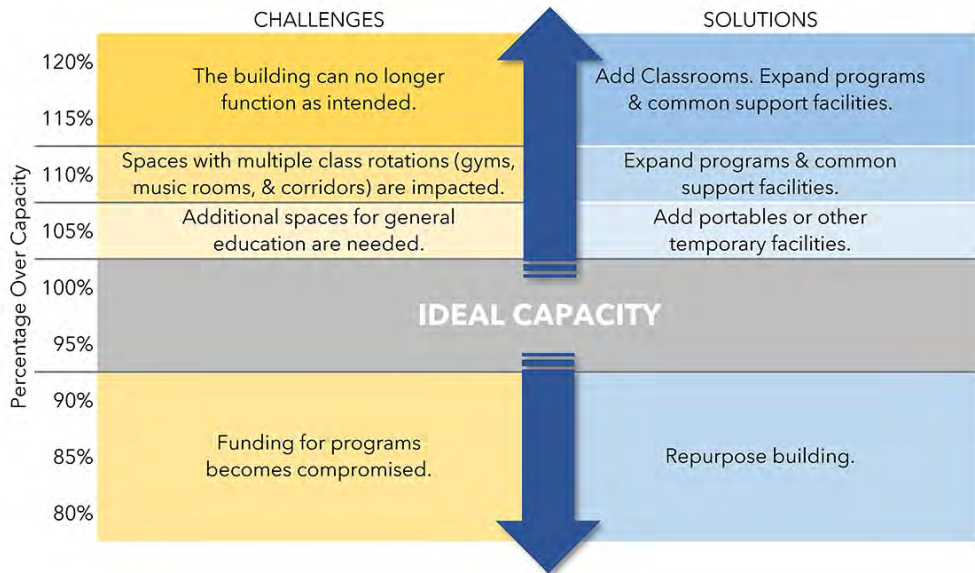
CHALLENGES

SOLUTIONS

Percentage Over Capacity

120%

115%

The building can no longer function as intended.

Add Classrooms. Expand programs & common support facilities.

110%

Spaces with multiple class rotations (gyms, music rooms, & corridors) are impacted.

Expand programs & common support facilities.

105%

Additional spaces for general education are needed.

Add portables or other temporary facilities.

100%

95%

IDEAL CAPACITY

90%

85%

80%

Funding for programs becomes compromised.

Repurpose building.